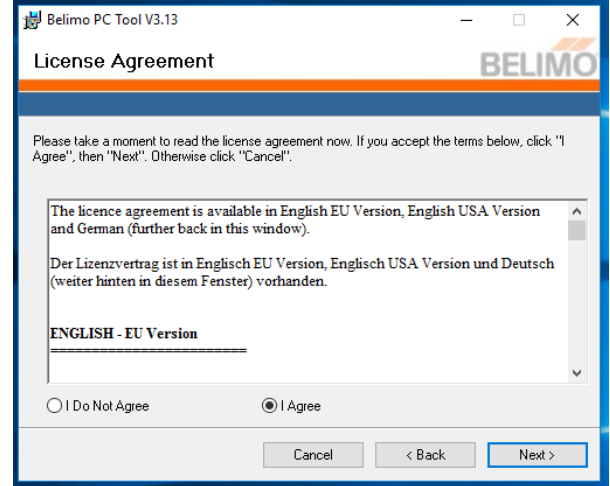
Belimo PC Tool V3.13

License Agreement

BELIMO

Please take a moment to read the license agreement now. If you accept the terms below, click "I Agree", then "Next". Otherwise click "Cancel".

The licence agreement is available in English EU Version, English USA Version and German (further back in this window).

Der Lizenzvertrag ist in Englisch EU Version, Englisch USA Version und Deutsch (weiter hinten in diesem Fenster) vorhanden.

ENGLISH - EU Version
========================

I Do Not Agree

I Agree

Cancel

< Back

Next >